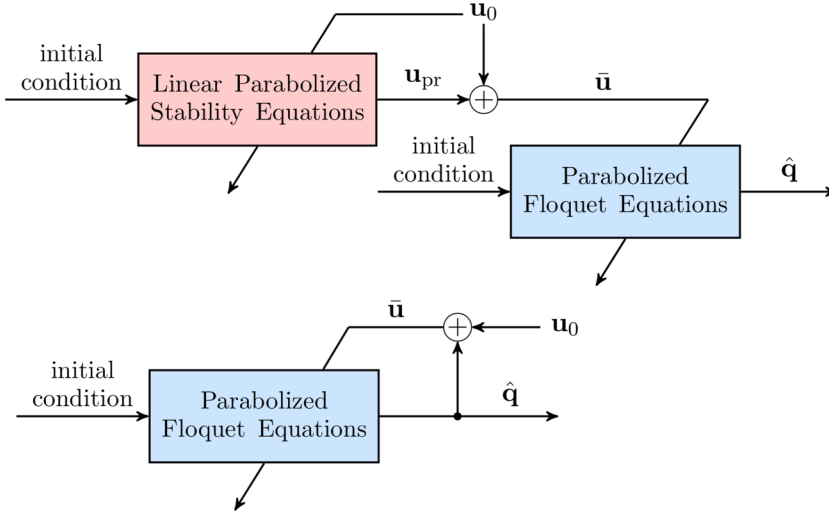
initial condition

Linear Parabolized Stability Equations

$\mathbf{u}_0$

$\mathbf{u}_{\text{pr}}$

$+$

$\bar{\mathbf{u}}$

initial condition

Parabolized Floquet Equations

$\hat{\mathbf{q}}$

$\bar{\mathbf{u}}$

$+$

$\mathbf{u}_0$

initial condition

Parabolized Floquet Equations

$\hat{\mathbf{q}}$